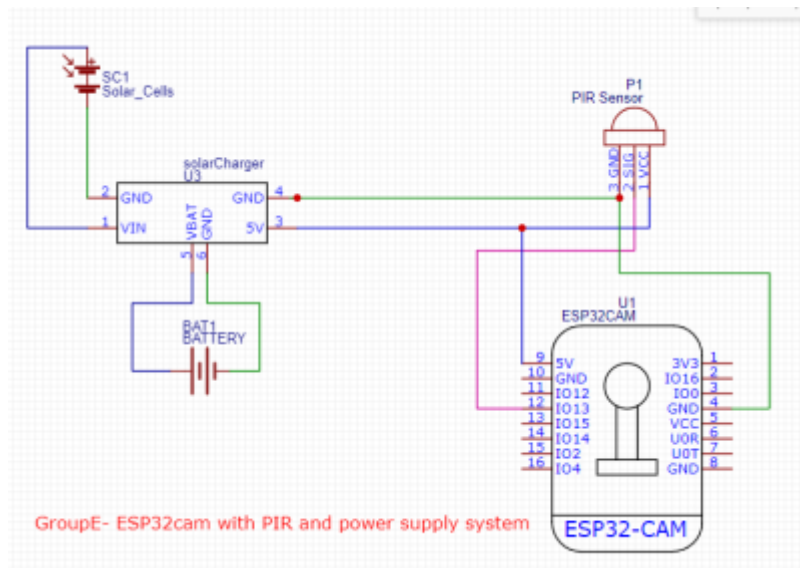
SC1
Solar_Cells

P1
PIR Sensor

3 GND
2 SIG
1 VCC

solarCharger
U3

2 GND
1 VIN
VBAT
GND
5
6
GND 4
5V 3

BAT1
BATTERY

U1
ESP32CAM

9 5V
10 GND
11 IO12
12 IO13
13 IO15
14 IO14
15 IO2
16 IO4

3V3 1
IO16 2
IO0 3
GND 4
VCC 5
U0R 6
U0T 7
GND 8

ESP32-CAM

GroupE- ESP32cam with PIR and power supply system